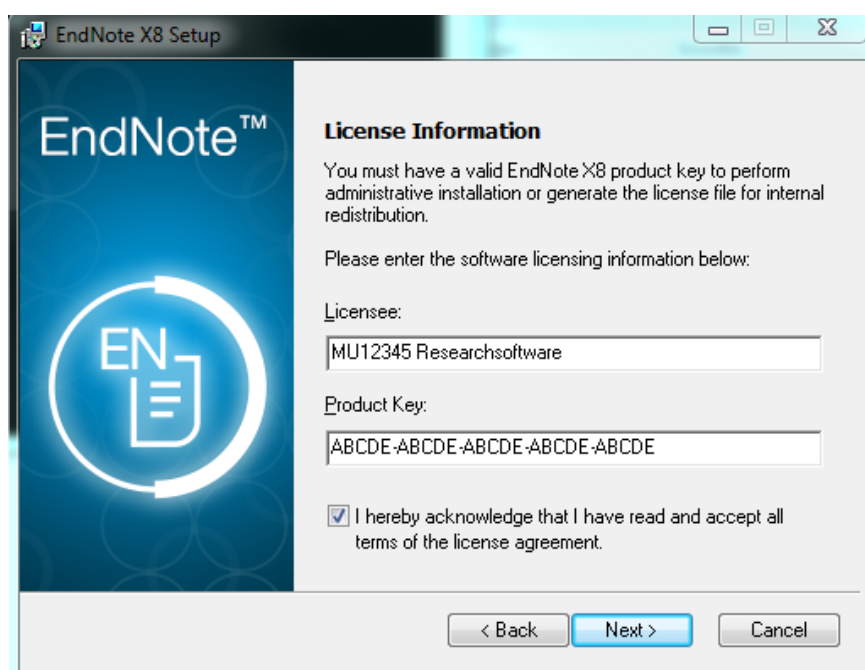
EndNote X8 Setup

EndNote™

EN

License Information

You must have a valid EndNote X8 product key to perform administrative installation or generate the license file for internal redistribution.

Please enter the software licensing information below:

Licensee:

MU12345 Researchsoftware

Product Key:

ABCDE-ABCDE-ABCDE-ABCDE-ABCDE

I hereby acknowledge that I have read and accept all terms of the license agreement.

< Back

Next >

Cancel